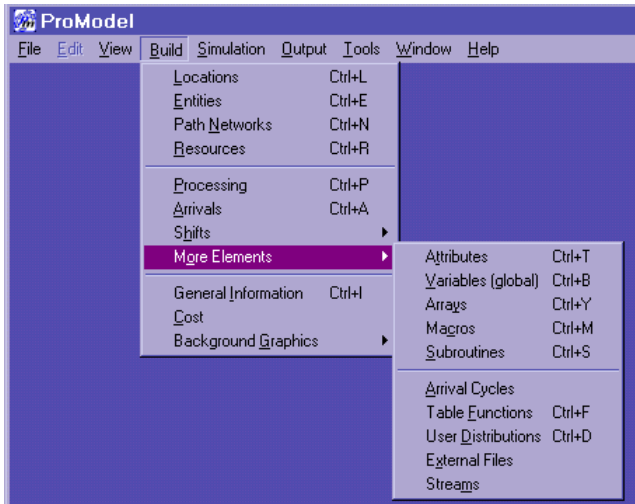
ProModel

File Edit View Build Simulation Output Tools Window Help

Locations Ctrl+L
Entities Ctrl+E
Path Networks Ctrl+N
Resources Ctrl+R

Processing Ctrl+P
Arrivals Ctrl+A
Shifts
More Elements

General Information Ctrl+I
Cost
Background Graphics

Attributes Ctrl+T
Variables (global) Ctrl+B
Arrays Ctrl+Y
Macros Ctrl+M
Subroutines Ctrl+S

Arrival Cycles
Table Functions Ctrl+F
User Distributions Ctrl+D
External Files
Streams